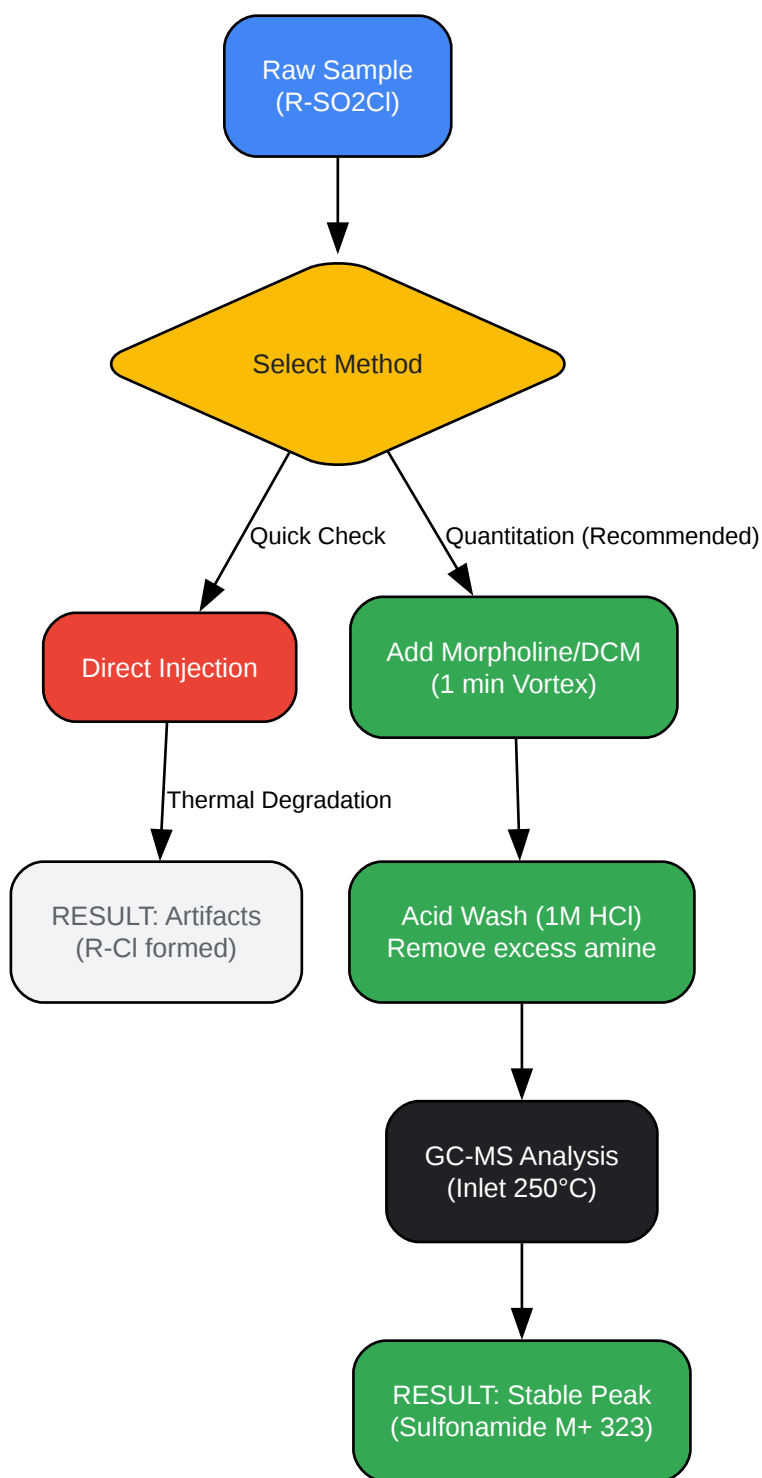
Raw Sample
(R-SO2Cl)

Select Method

Quick Check

Quantitation (Recommended)

Direct Injection

Add Morpholine/DCM
(1 min Vortex)

Thermal Degradation

RESULT: Artifacts
(R-Cl formed)

Acid Wash (1M HCl)
Remove excess amine

GC-MS Analysis
(Inlet 250°C)

RESULT: Stable Peak
(Sulfonamide M+ 323)